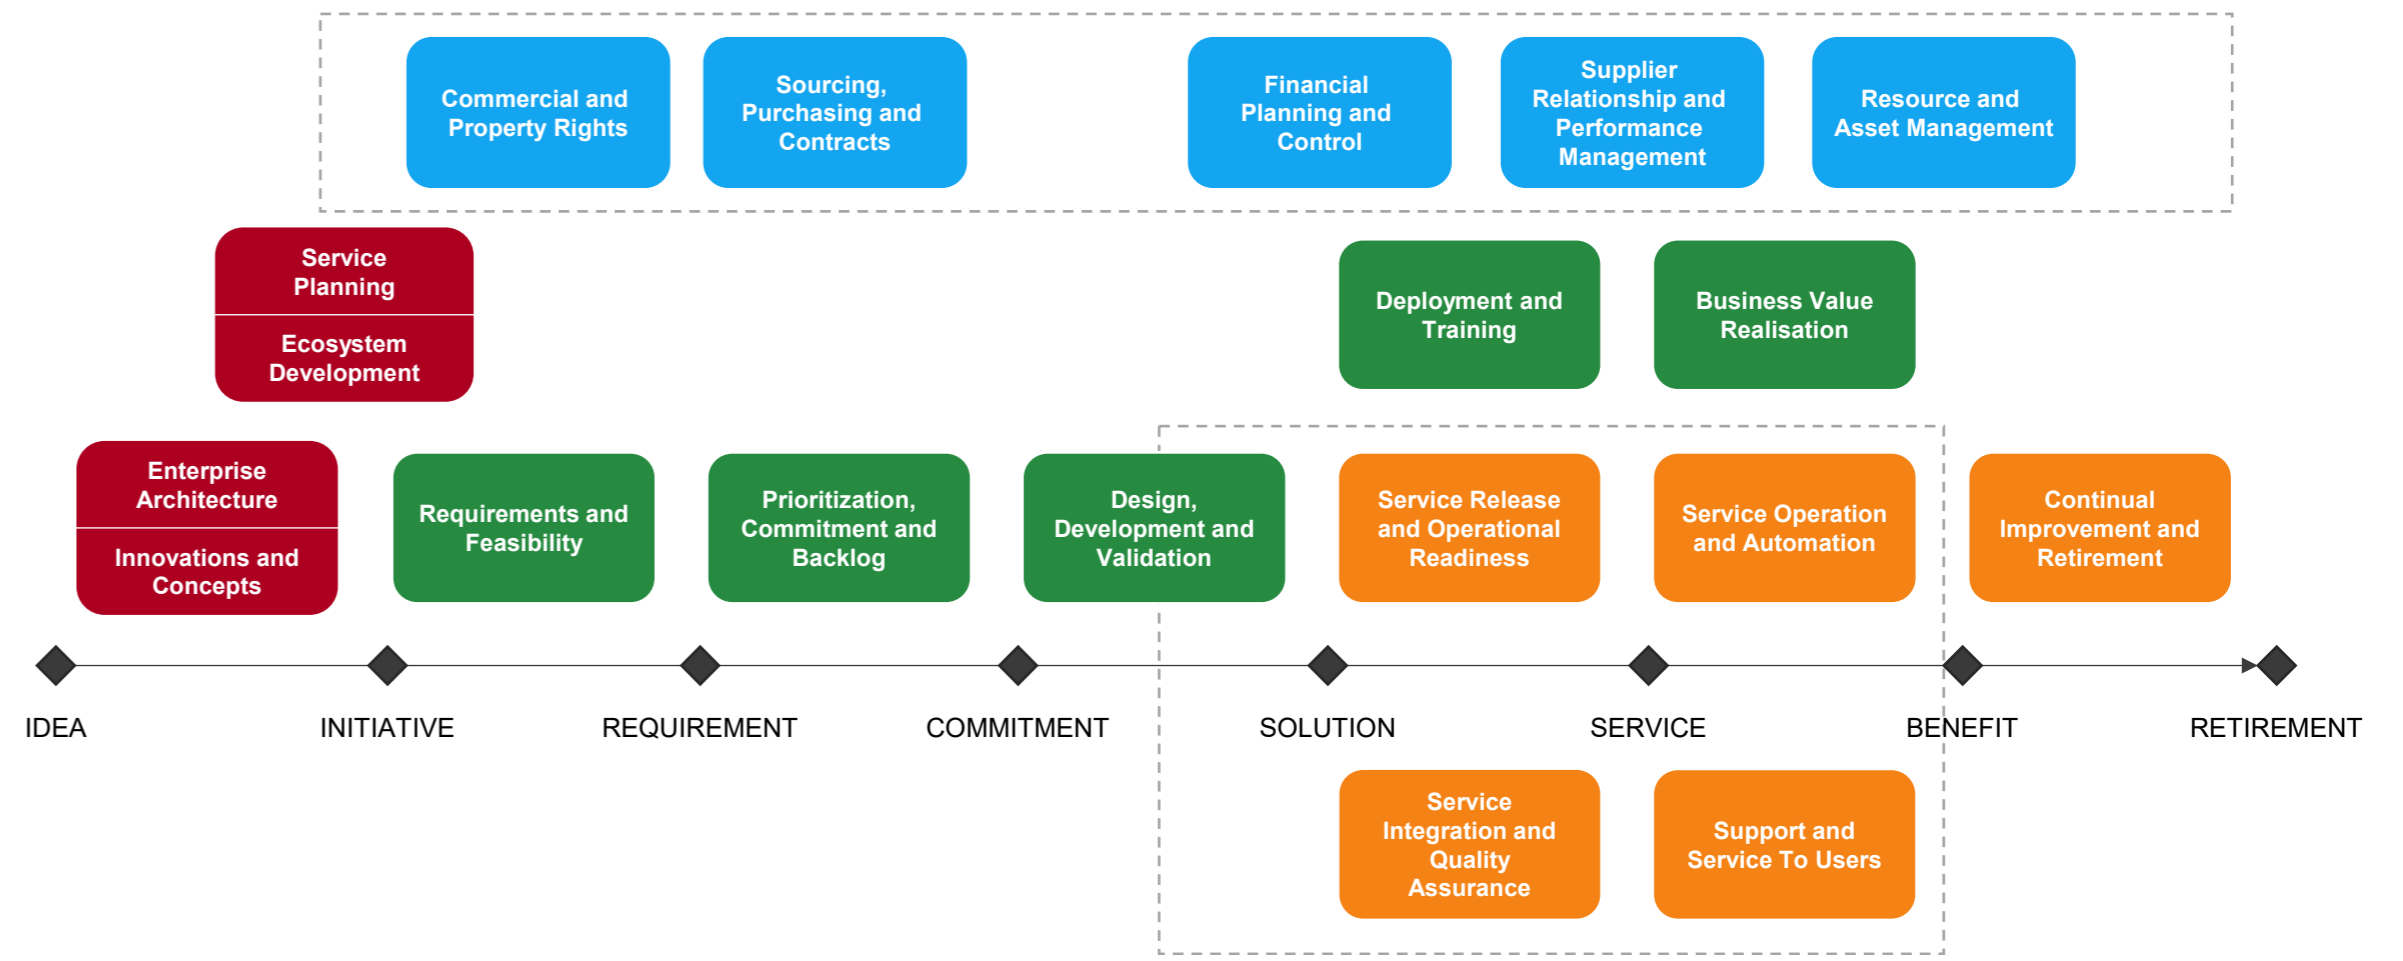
Commercial and Property Rights

Sourcing, Purchasing and Contracts

Financial Planning and Control

Supplier Relationship and Performance Management

Resource and Asset Management

Service Planning

Ecosystem Development

Deployment and Training

Business Value Realisation

Enterprise Architecture

Innovations and Concepts

Requirements and Feasibility

Prioritization, Commitment and Backlog

Design, Development and Validation

Service Release and Operational Readiness

Service Operation and Automation

Continual Improvement and Retirement

IDEA

INITIATIVE

REQUIREMENT

COMMITMENT

SOLUTION

SERVICE

BENEFIT

RETIREMENT

Service Integration and Quality Assurance

Support and Service To Users